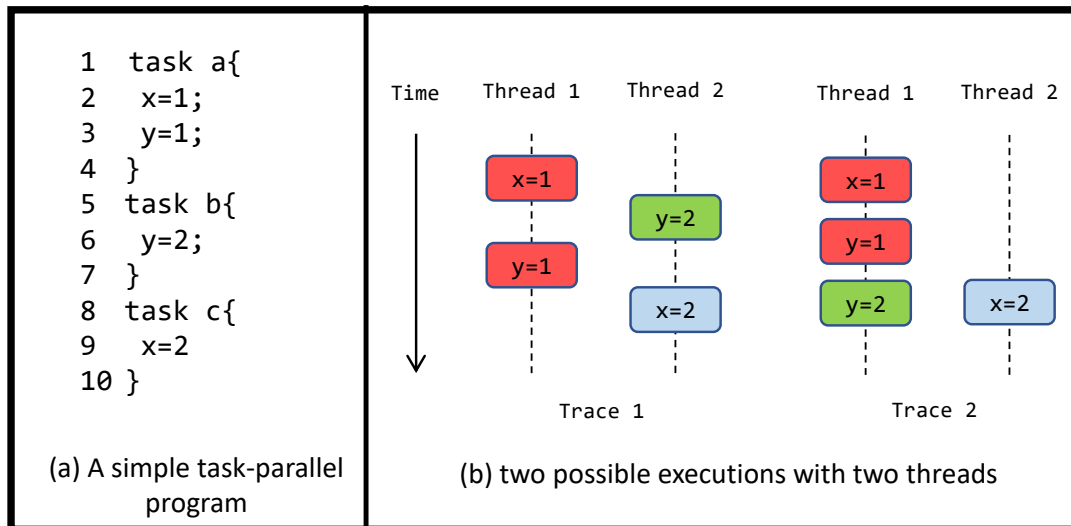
1 task a{
2 x=1;
3 y=1;
4 }
5 task b{
6 y=2;
7 }
8 task c{
9 x=2
10 }

(a) A simple task-parallel program

Time

Thread 1 Thread 2

x=1
y=2
y=1
x=2

Trace 1

Thread 1 Thread 2

x=1
y=1
y=2
x=2

Trace 2

(b) two possible executions with two threads